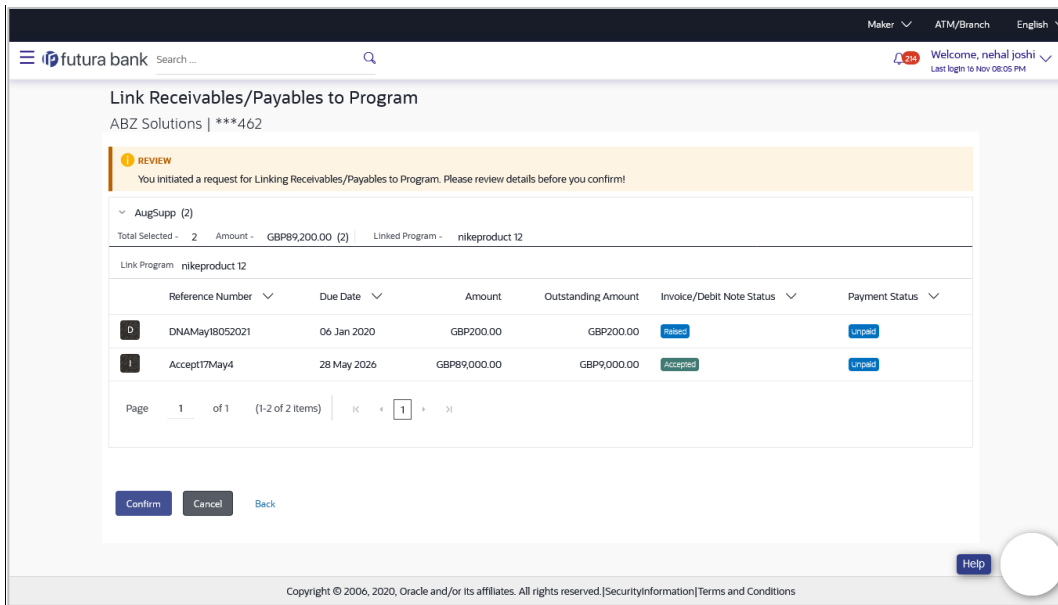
Maker ∨ ATM/Branch English

futura bank Search ...

214 Welcome, nehal joshi
Last login 16 Nov 08:05 PM

Link Receivables/Payables to Program
ABZ Solutions | ***462

REVIEW
You initiated a request for Linking Receivables/Payables to Program. Please review details before you confirm!

AugSupp (2)
Total Selected - 2 Amount - GBP89,200.00 (2) Linked Program - nikeproduct 12

Link Program nikeproduct 12

| | Reference Number | Due Date | Amount | Outstanding Amount | Invoice/Debit Note Status | Payment Status |
|---|---|---|---|---|---|---|
| D | DNAMay18052021 | 06 Jan 2020 | GBP200.00 | GBP200.00 | Raised | Unpaid |
| I | Accept17May4 | 28 May 2026 | GBP89,000.00 | GBP9,000.00 | Accepted | Unpaid |

Page 1 of 1 (1-2 of 2 items) 1

Confirm Cancel Back

Help

Copyright © 2006, 2020, Oracle and/or its affiliates. All rights reserved.|SecurityInformation|Terms and Conditions